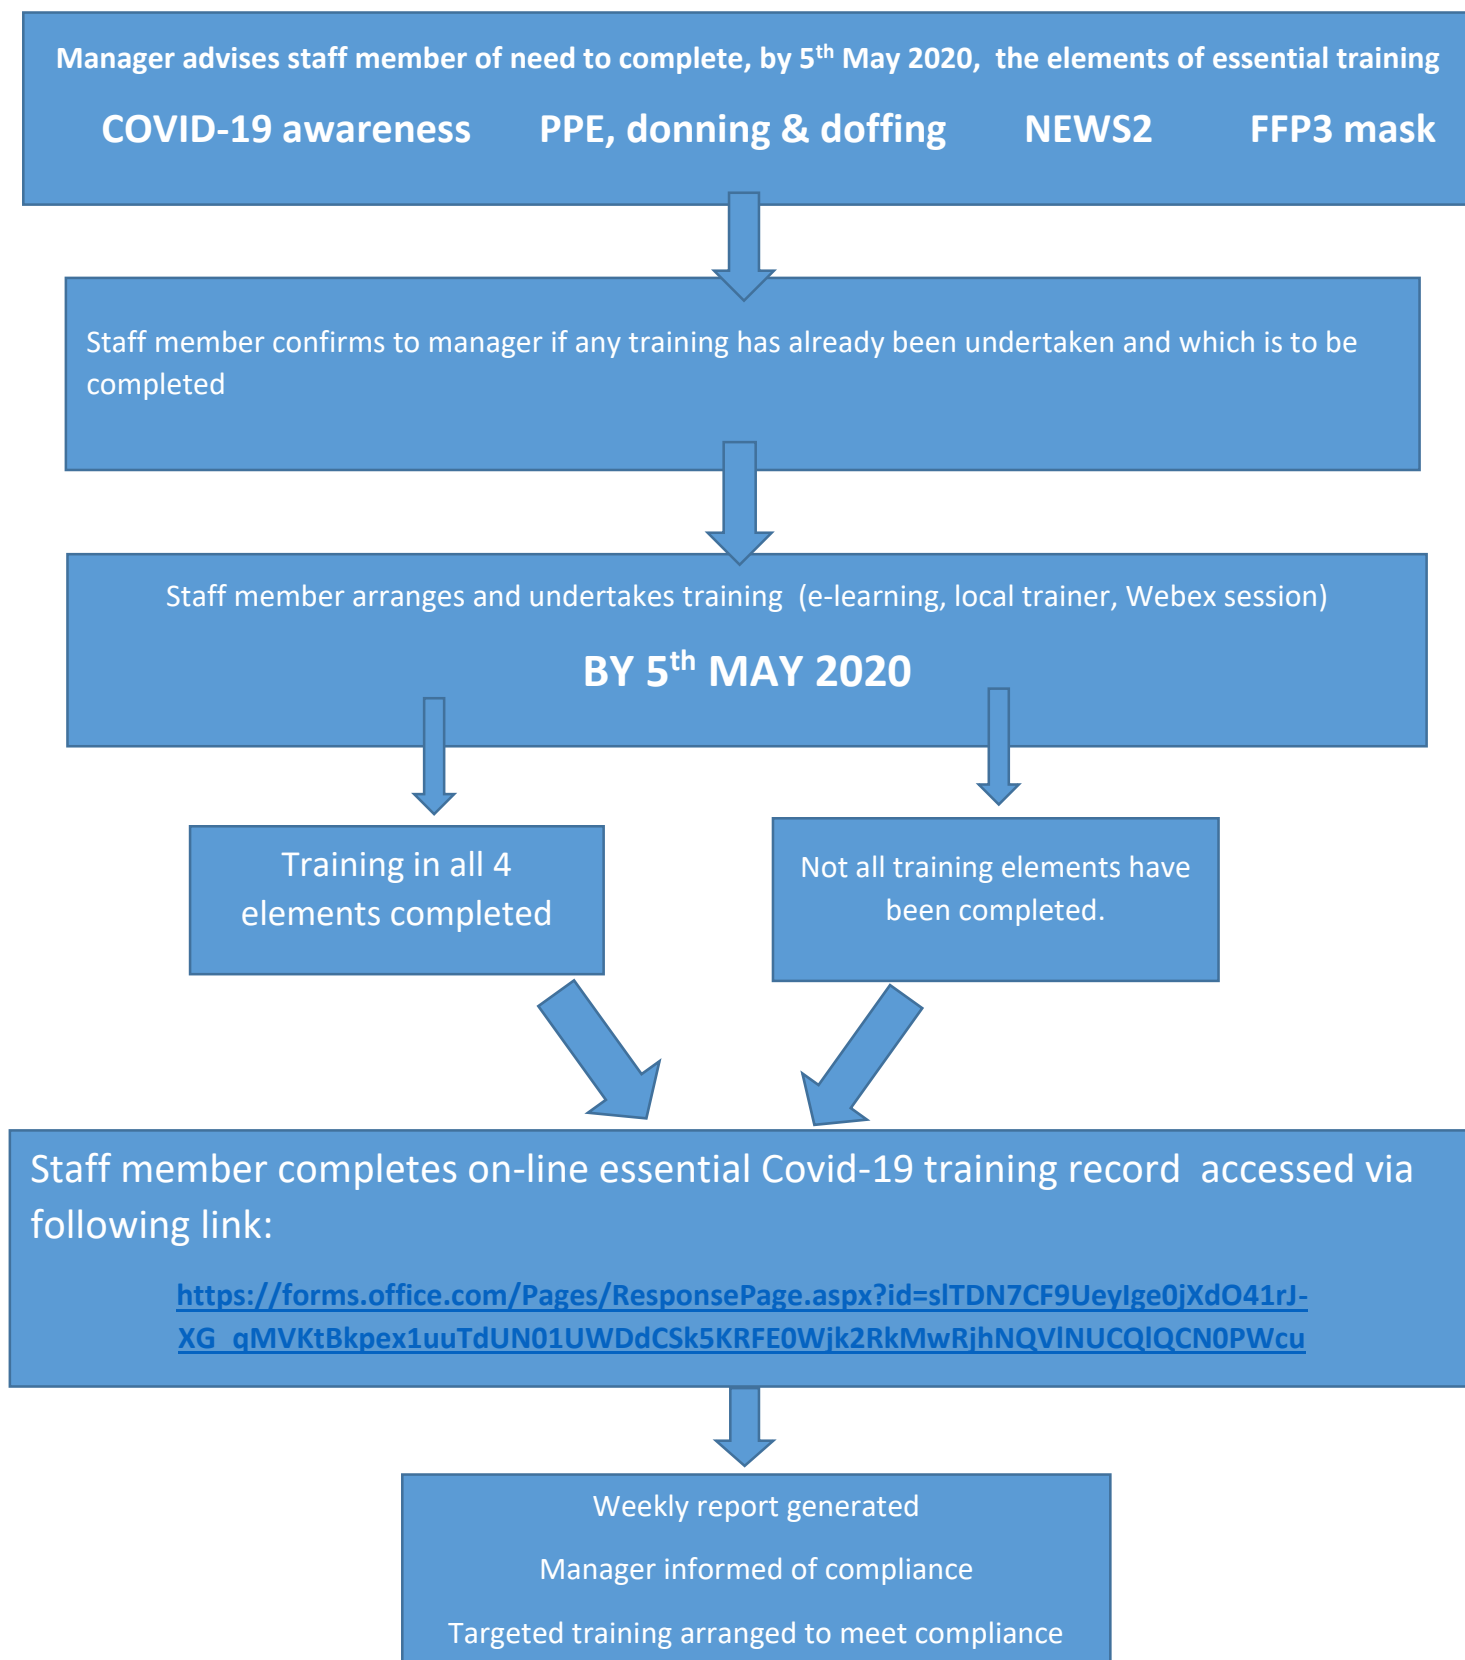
Manager advises staff member of need to complete, by 5$^{th}$ May 2020, the elements of essential training

COVID-19 awareness PPE, donning & doffing NEWS2 FFP3 mask

Staff member confirms to manager if any training has already been undertaken and which is to be completed

Staff member arranges and undertakes training (e-learning, local trainer, Webex session)

BY 5$^{th}$ MAY 2020

Training in all 4 elements completed

Not all training elements have been completed.

Staff member completes on-line essential Covid-19 training record accessed via following link:

https://forms.office.com/Pages/ResponsePage.aspx?id=slTDN7CF9UeyIge0jXdO41rJ-XG_qMVKtBkpex1uuTdUN01UWDdCSk5KRFE0Wjk2RkMwRjhNQVlNUCQlQCN0PWcu

Weekly report generated

Manager informed of compliance

Targeted training arranged to meet compliance